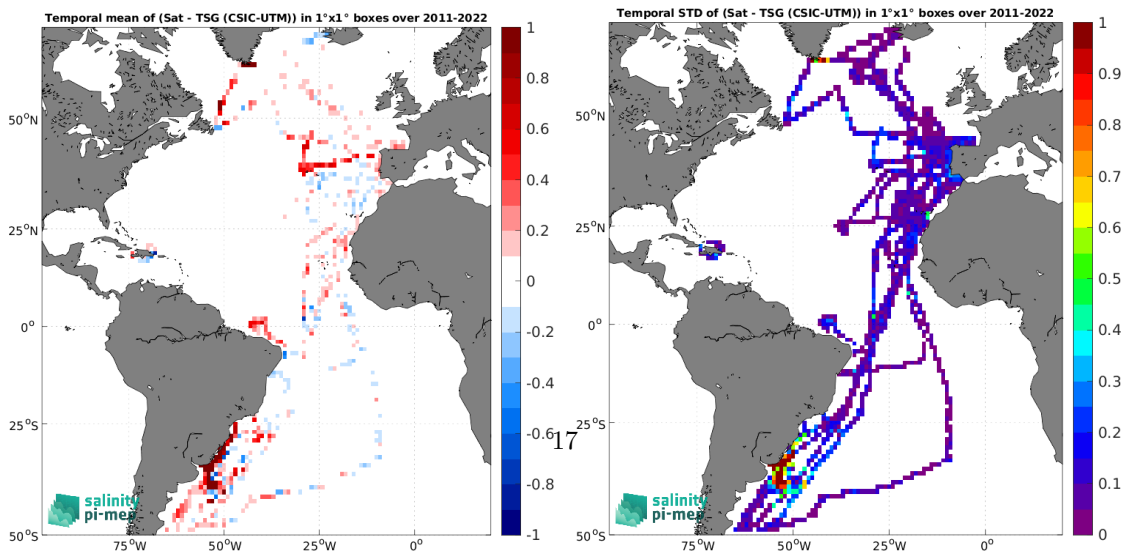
Temporal mean of (Sat - TSG (CSIC-UTM)) in 1°x1° boxes over 2011-2022

50°N
25°N
0°
25°S
50°S
75°W
50°W
25°W
0°

1
0.8
0.6
0.4
0.2
0
-0.2
-0.4
-0.6
-0.8
-1

salinity
pi-mep

17

Temporal STD of (Sat - TSG (CSIC-UTM)) in 1°x1° boxes over 2011-2022

50°N
25°N
0°
25°S
50°S
75°W
50°W
25°W
0°

1
0.9
0.8
0.7
0.6
0.5
0.4
0.3
0.2
0.1
0

salinity
pi-mep